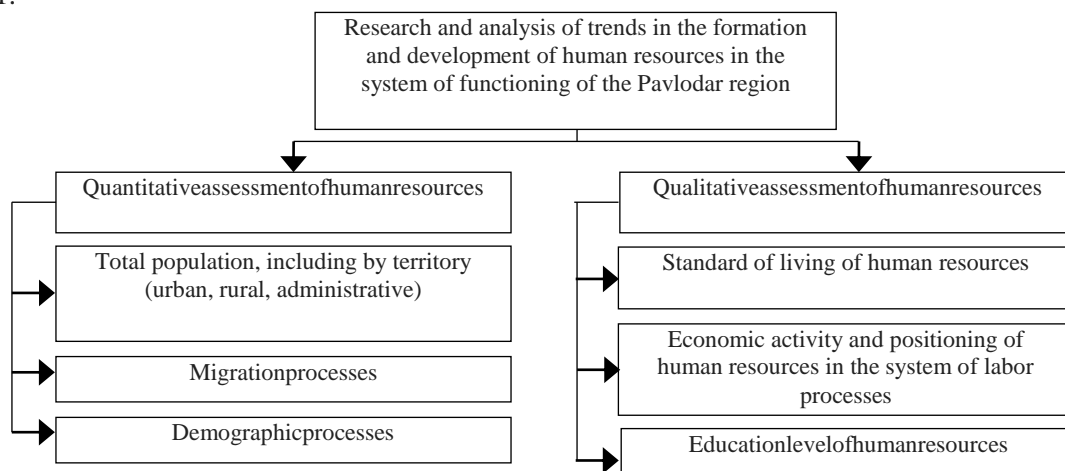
Research and analysis of trends in the formation and development of human resources in the system of functioning of the Pavlodar region

Quantitativeassessmentofhumanresources

Total population, including by territory (urban, rural, administrative)

Migrationprocesses

Demographicprocesses

Qualitativeassessmentofhumanresources

Standard of living of human resources

Economic activity and positioning of human resources in the system of labor processes

Educationlevelofhumanresources